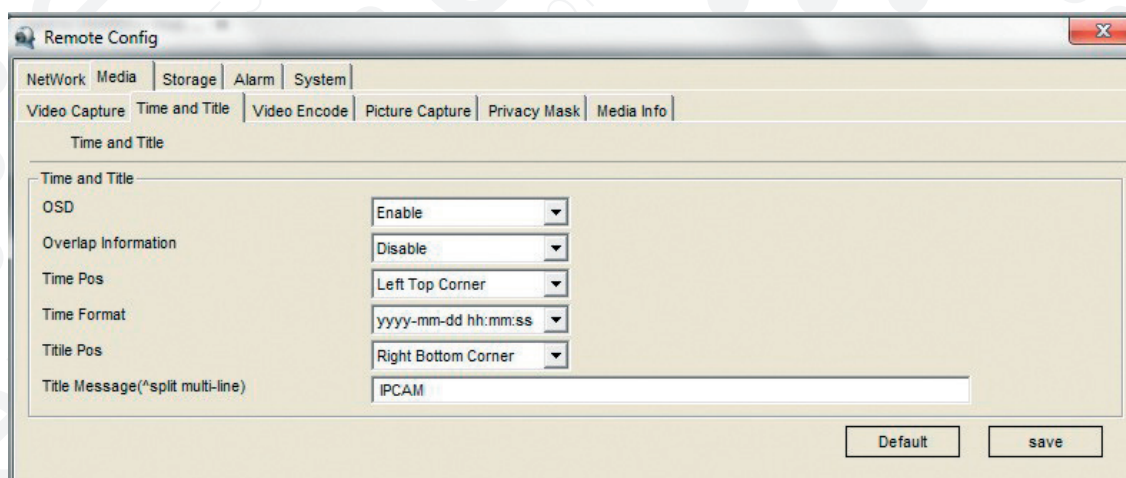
Remote Config

NetWork Media Storage Alarm System

Video Capture Time and Title Video Encode Picture Capture Privacy Mask Media Info

Time and Title

Time and Title

OSD Enable

Overlap Information Disable

Time Pos Left Top Corner

Time Format yyyy-mm-dd hh:mm:ss

Titile Pos Right Bottom Corner

Title Message(^split multi-line) IPCAM

Default save